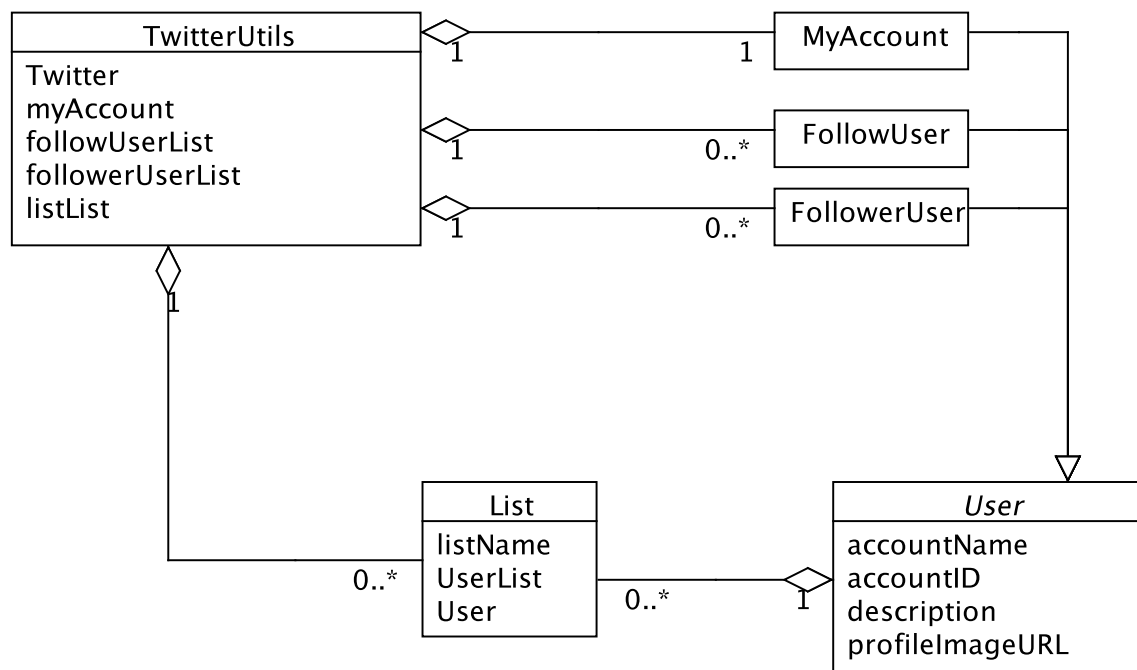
TwitterUtils

Twitter
myAccount
followUserList
followerUserList
listList

1

1

MyAccount

1

0..*

FollowUser

1

0..*

FollowerUser

1

List

listName
UserList
User

0..*

0..*

1

*User*

accountName
accountID
description
profileImageURL